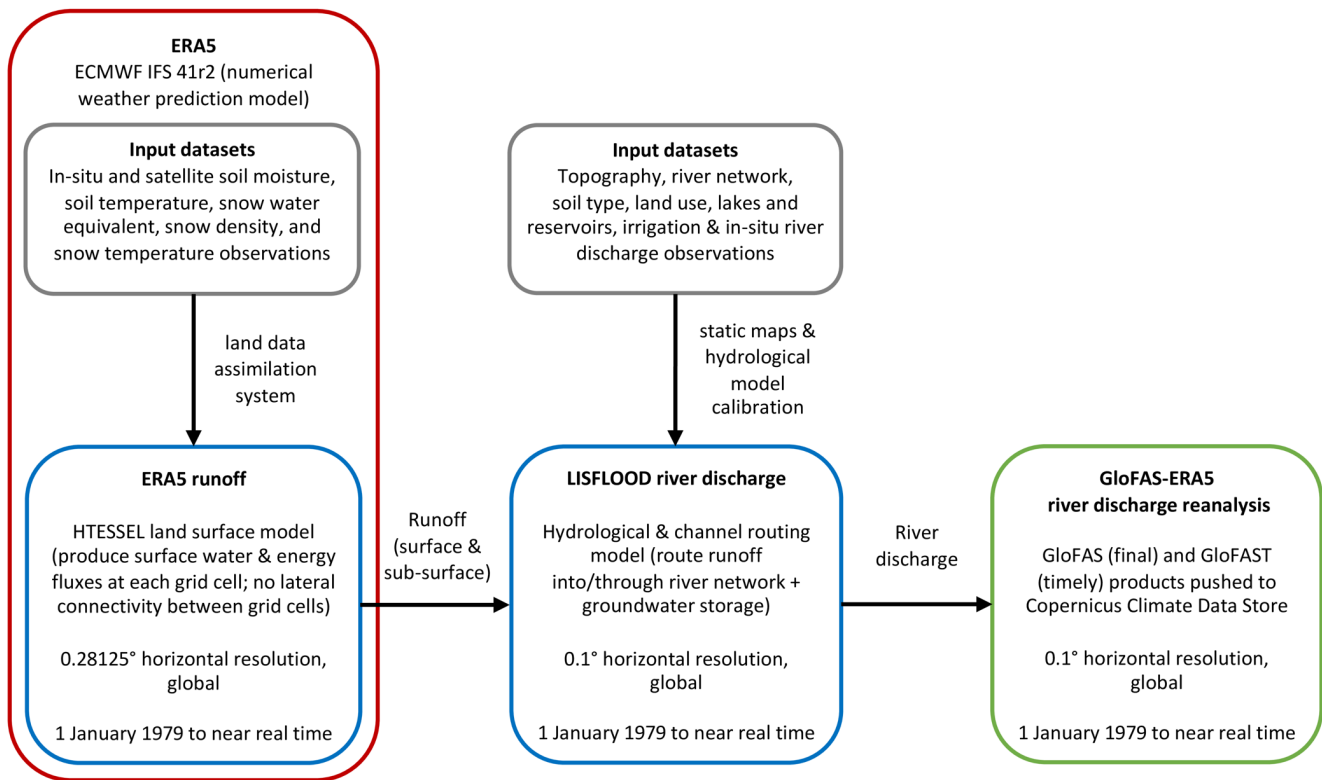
ERA5
ECMWF IFS 41r2 (numerical weather prediction model)

Input datasets
In-situ and satellite soil moisture, soil temperature, snow water equivalent, snow density, and snow temperature observations

land data assimilation system

ERA5 runoff

HTESSEL land surface model (produce surface water & energy fluxes at each grid cell; no lateral connectivity between grid cells)

0.28125° horizontal resolution, global

1 January 1979 to near real time

Runoff (surface & sub-surface)

Input datasets
Topography, river network, soil type, land use, lakes and reservoirs, irrigation & in-situ river discharge observations

static maps & hydrological model calibration

LISFLOOD river discharge

Hydrological & channel routing model (route runoff into/through river network + groundwater storage)

0.1° horizontal resolution, global

1 January 1979 to near real time

River discharge

GloFAS-ERA5
river discharge reanalysis

GloFAS (final) and GloFAST (timely) products pushed to Copernicus Climate Data Store

0.1° horizontal resolution, global

1 January 1979 to near real time